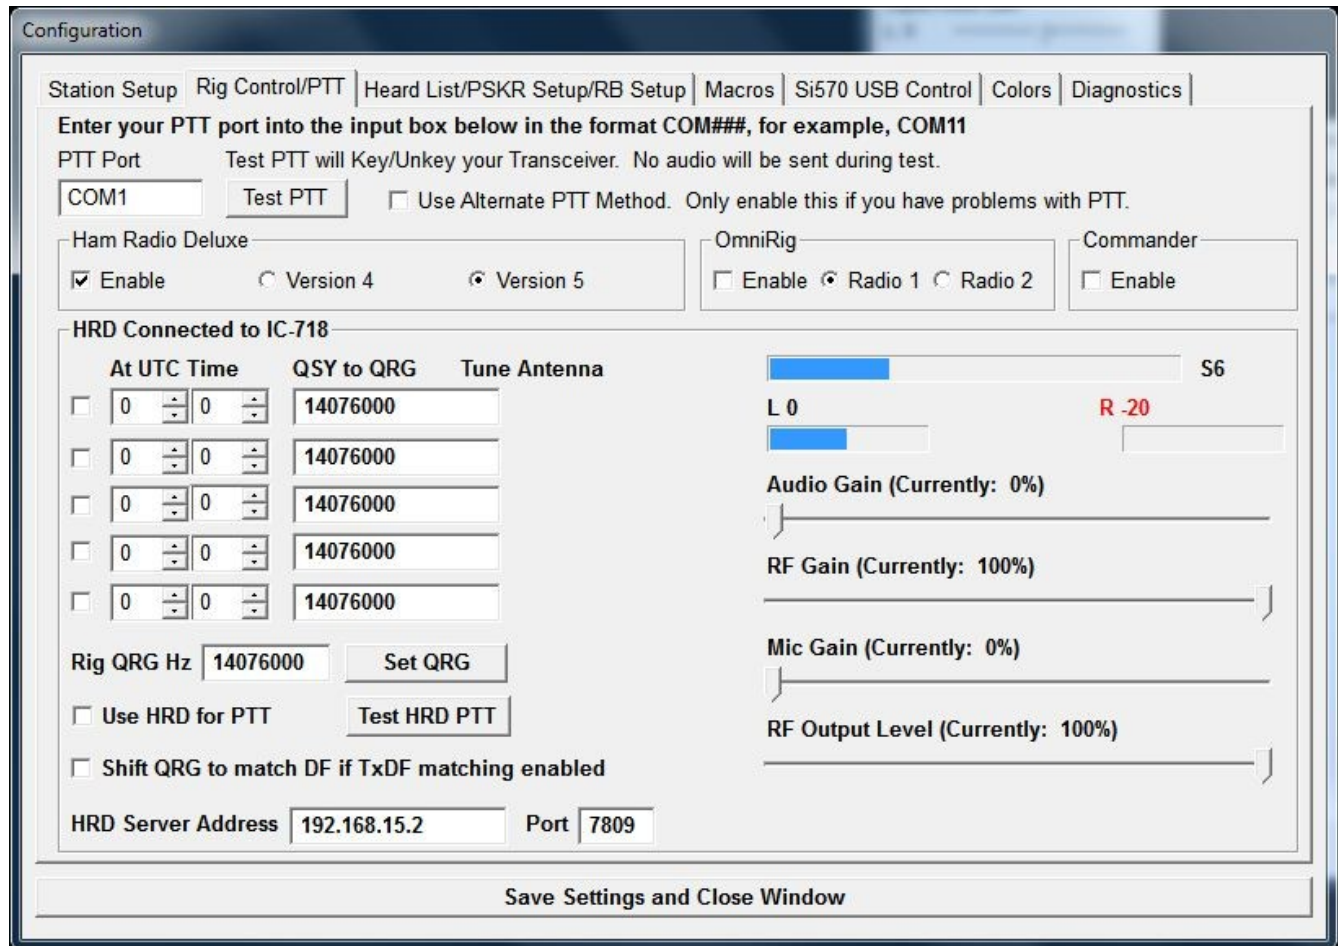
Configuration

Station Setup | Rig Control/PTT | Heard List/PSKR Setup/RB Setup | Macros | Si570 USB Control | Colors | Diagnostics

Enter your PTT port into the input box below in the format COM###, for example, COM11

PTT Port

Test PTT will Key/Unkey your Transceiver. No audio will be sent during test.

COM1

Test PTT

Use Alternate PTT Method. Only enable this if you have problems with PTT.

Ham Radio Deluxe

Enable

Version 4

Version 5

OmniRig

Enable

Radio 1

Radio 2

Commander

Enable

HRD Connected to IC-718

At UTC Time

QSY to QRG

Tune Antenna

0 0 14076000

0 0 14076000

0 0 14076000

0 0 14076000

0 0 14076000

Rig QRG Hz 14076000

Set QRG

Use HRD for PTT

Test HRD PTT

Shift QRG to match DF if TxDF matching enabled

HRD Server Address 192.168.15.2

Port 7809

S6

L 0

R -20

Audio Gain (Currently: 0%)

RF Gain (Currently: 100%)

Mic Gain (Currently: 0%)

RF Output Level (Currently: 100%)

Save Settings and Close Window